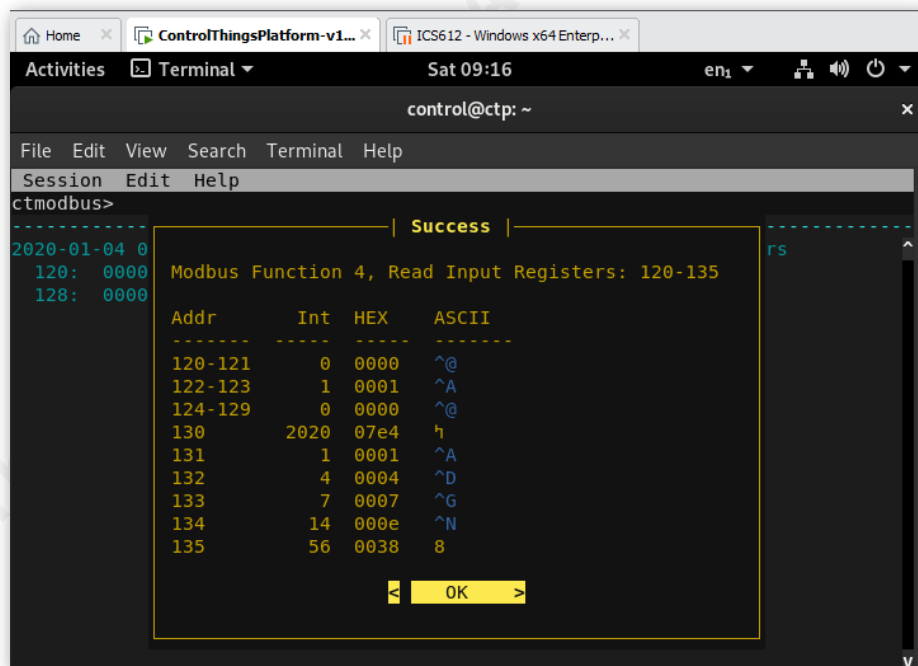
Home ×
ControlThingsPlatform-v1... ×
ICS612 - Windows x64 Enterp... ×

Activities
Terminal ▾
Sat 09:16
en₁ ▾

control@ctp: ~
×

File Edit View Search Terminal Help

Session Edit Help

ctmodbus>

| Success |

2020-01-04 0
120: 0000
128: 0000
rs

Modbus Function 4, Read Input Registers: 120-135

| Addr | Int | HEX | ASCII |
|---|---|---|---|
| ------- | ----- | ----- | ------- |
| 120-121 | 0 | 0000 | ^@ |
| 122-123 | 1 | 0001 | ^A |
| 124-129 | 0 | 0000 | ^@ |
| 130 | 2020 | 07e4 | ߤ |
| 131 | 1 | 0001 | ^A |
| 132 | 4 | 0004 | ^D |
| 133 | 7 | 0007 | ^G |
| 134 | 14 | 000e | ^N |
| 135 | 56 | 0038 | 8 |

< OK >